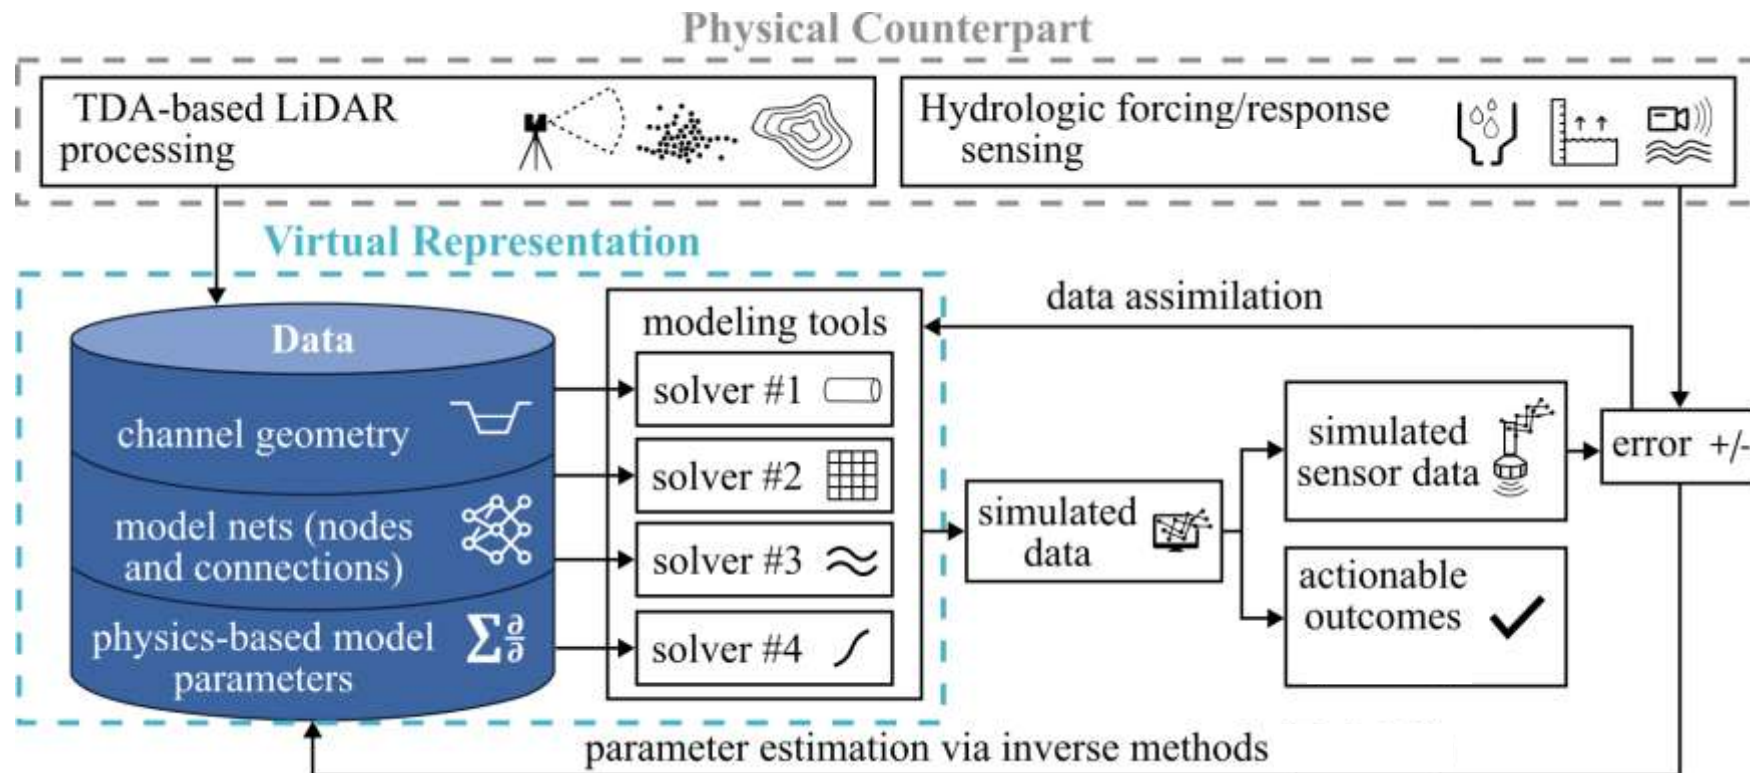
Physical Counterpart

TDA-based LiDAR processing

Hydrologic forcing/response sensing

Virtual Representation

data assimilation

Data

channel geometry

model nets (nodes and connections)

physics-based model parameters $\sum \frac{\partial}{\partial}$

modeling tools

solver #1

solver #2

solver #3

solver #4

simulated data

simulated sensor data

actionable outcomes

error +/-

parameter estimation via inverse methods